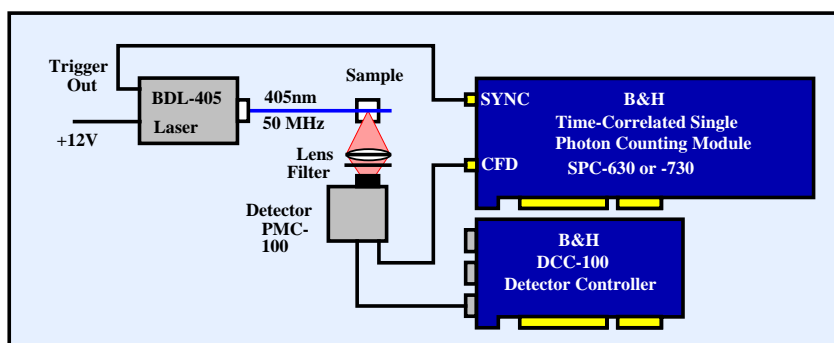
Trigger Out

BDL-405 Laser

+12V

405nm

50 MHz

Sample

Lens

Filter

Detector PMC-100

SYNC

CFD

B&H

Time-Correlated Single Photon Counting Module

SPC-630 or -730

B&H

DCC-100

Detector Controller